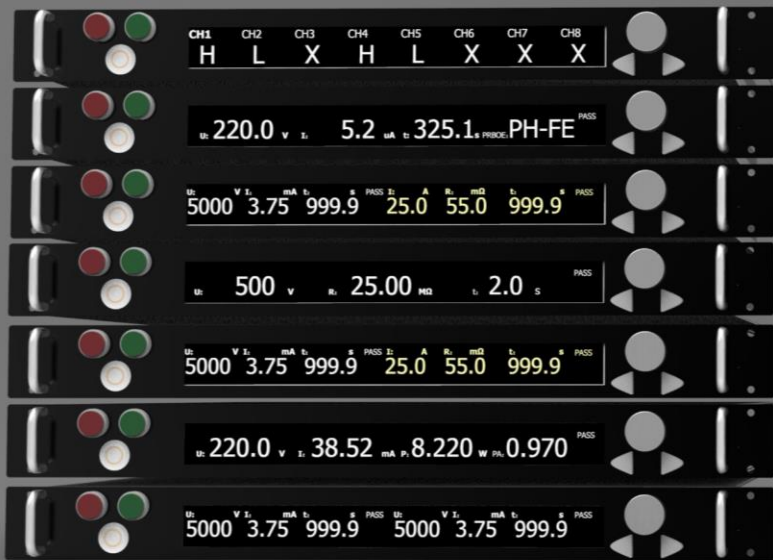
| CH1 | CH2 | CH3 | CH4 | CH5 | CH6 | CH7 | CH8 |
|---|---|---|---|---|---|---|---|
| H | L | X | H | L | X | X | X |

U: 220.0 V I: 5.2 uA t: 325.1 s PRBOE: PH-FE PASS

U: 5000 V I: 3.75 mA t: 999.9 s PASS I: 25.0 A R: 55.0 mΩ t: 999.9 s PASS

U: 500 V R: 25.00 MΩ t: 2.0 s PASS

U: 5000 V I: 3.75 mA t: 999.9 s PASS I: 25.0 A R: 55.0 mΩ t: 999.9 s PASS

U: 220.0 V I: 38.52 mA P: 8.220 W PA: 0.970 PASS

U: 5000 V I: 3.75 mA t: 999.9 s PASS U: 5000 V I: 3.75 mA t: 999.9 s PASS